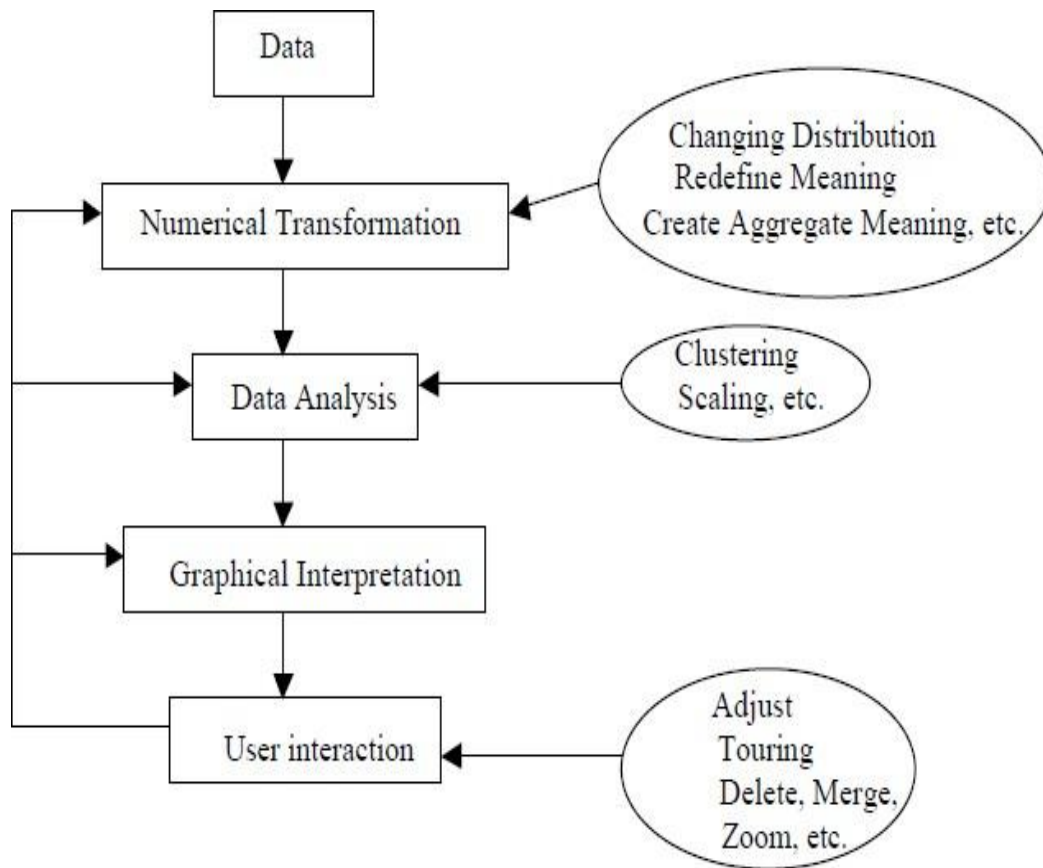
Data

Numerical Transformation

Changing Distribution
Redefine Meaning
Create Aggregate Meaning, etc.

Data Analysis

Clustering
Scaling, etc.

Graphical Interpretation

User interaction

Adjust
Touring
Delete, Merge,
Zoom, etc.